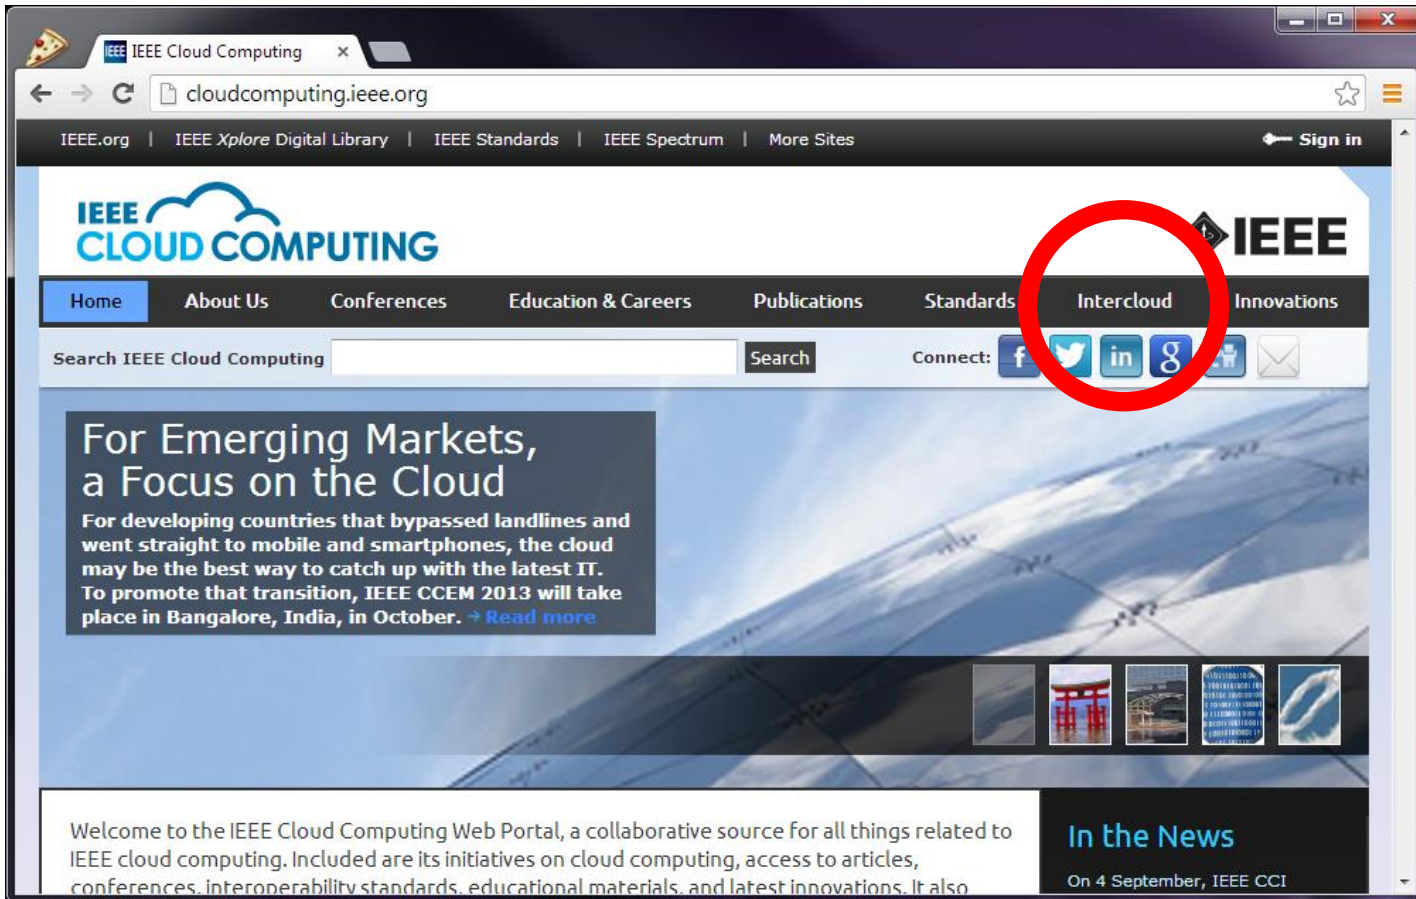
IEEE Cloud Computing ×

cloudcomputing.ieee.org

IEEE.org | IEEE *Xplore* Digital Library | IEEE Standards | IEEE Spectrum | More Sites

Sign in

IEEE CLOUD COMPUTING

IEEE

Home About Us Conferences Education & Careers Publications Standards Intercloud Innovations

Search IEEE Cloud Computing Search Connect:

For Emerging Markets, a Focus on the Cloud

For developing countries that bypassed landlines and went straight to mobile and smartphones, the cloud may be the best way to catch up with the latest IT. To promote that transition, IEEE CCEM 2013 will take place in Bangalore, India, in October. Read more

Welcome to the IEEE Cloud Computing Web Portal, a collaborative source for all things related to IEEE cloud computing. Included are its initiatives on cloud computing, access to articles, conferences, interoperability standards, educational materials, and latest innovations. It also

In the News

On 4 September, IEEE CCI